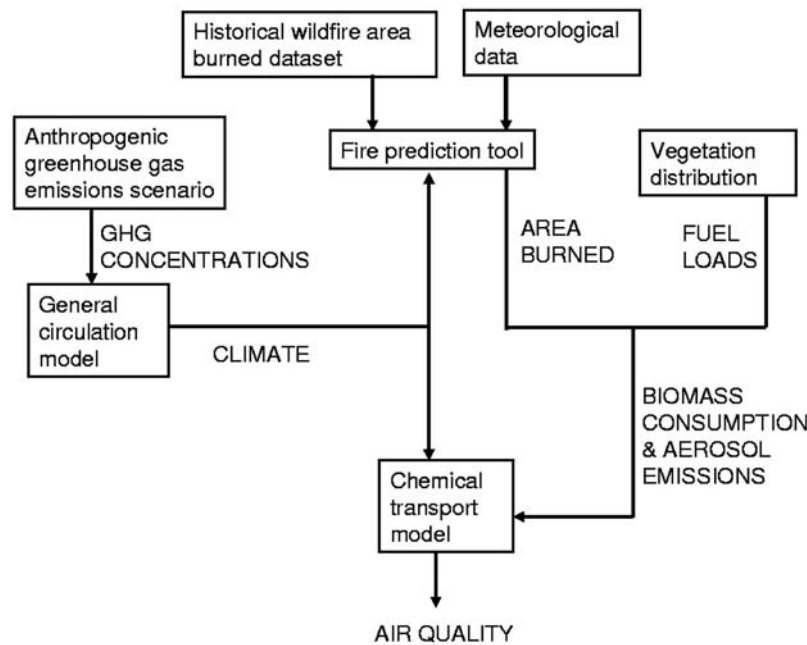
Historical wildfire area burned dataset

Meteorological data

Anthropogenic greenhouse gas emissions scenario

Fire prediction tool

Vegetation distribution

GHG CONCENTRATIONS

AREA BURNED

FUEL LOADS

General circulation model

CLIMATE

BIOMASS CONSUMPTION & AEROSOL EMISSIONS

Chemical transport model

AIR QUALITY